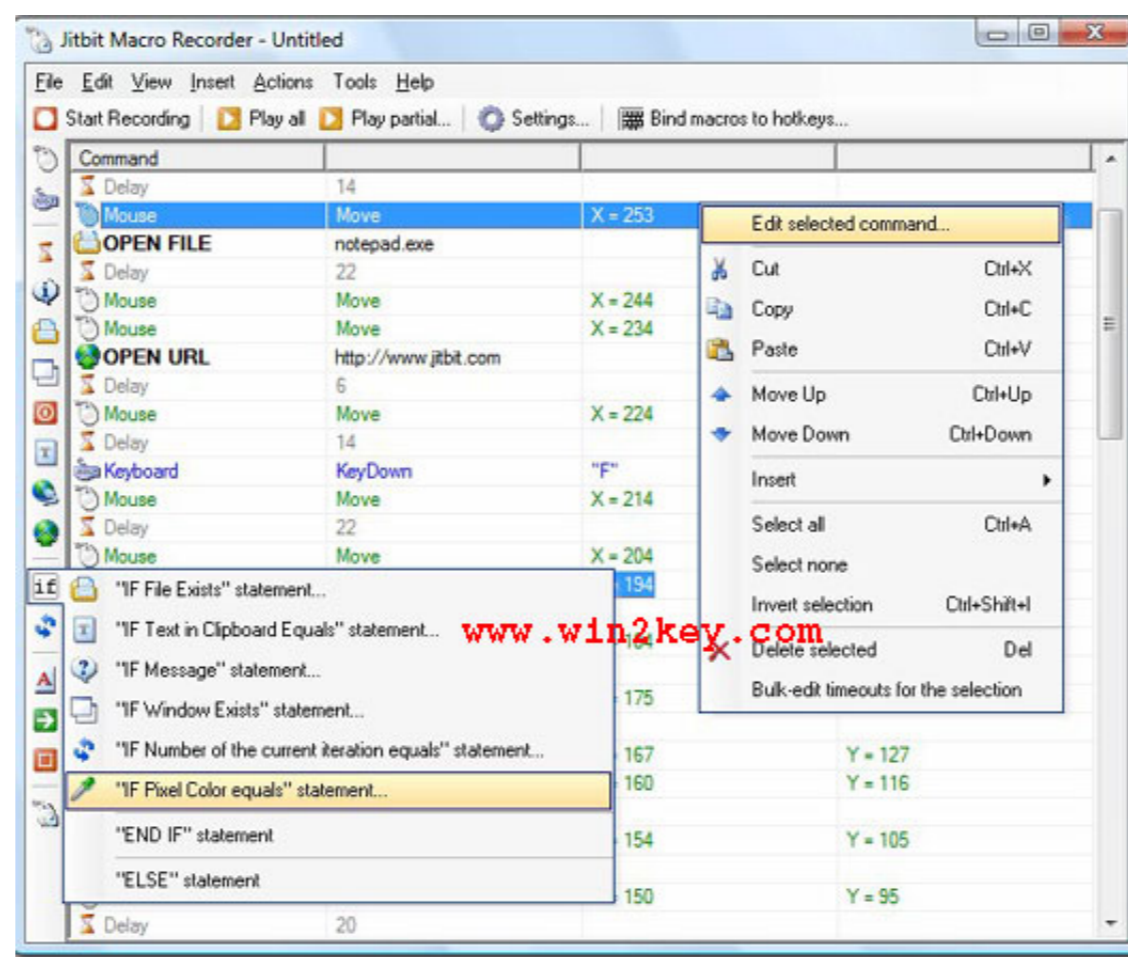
Jitbit Macro Recorder - Untitled

File Edit View Insert Actions Tools Help

Start Recording | Play all | Play partial... | Settings... | Bind macros to hotkeys...

| Command | | | |
|---|---|---|---|
| Delay | 14 | | |
| Mouse | Move | X = 253 | |
| OPEN FILE | notepad.exe | | |
| Delay | 22 | | |
| Mouse | Move | X = 244 | |
| Mouse | Move | X = 234 | |
| OPEN URL | http://www.jitbit.com | | |
| Delay | 6 | | |
| Mouse | Move | X = 224 | |
| Delay | 14 | | |
| Keyboard | KeyDown | "F" | |
| Mouse | Move | X = 214 | |
| Delay | 22 | | |
| Mouse | Move | X = 204 | |
| | | 194 | |
| | | 184 | |
| | | 175 | |
| | | 167 | Y = 127 |
| | | 160 | Y = 116 |
| | | 154 | Y = 105 |
| | | 150 | Y = 95 |
| Delay | 20 | | |

Edit selected command...
Cut Ctrl+X
Copy Ctrl+C
Paste Ctrl+V
Move Up Ctrl+Up
Move Down Ctrl+Down
Insert
Select all Ctrl+A
Select none
Invert selection Ctrl+Shift+I
Delete selected Del
Bulk-edit timeouts for the selection

if
"IF File Exists" statement...
"IF Text in Clipboard Equals" statement...
"IF Message" statement...
"IF Window Exists" statement...
"IF Number of the current iteration equals" statement...
"IF Pixel Color equals" statement...
"END IF" statement
"ELSE" statement

www.win2key.com